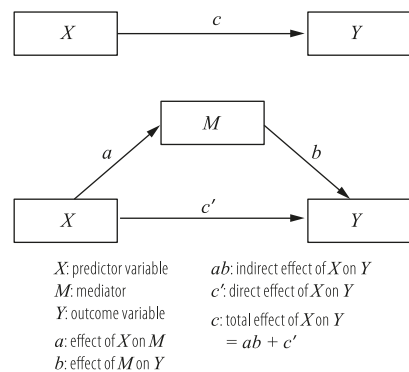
$X$

$c$

$Y$

$M$

$a$

$b$

$X$

$c'$

$Y$

$X$: predictor variable
$M$: mediator
$Y$: outcome variable

$a$: effect of $X$ on $M$
$b$: effect of $M$ on $Y$

$ab$: indirect effect of $X$ on $Y$
$c'$: direct effect of $X$ on $Y$

$c$: total effect of $X$ on $Y$
$= ab + c'$